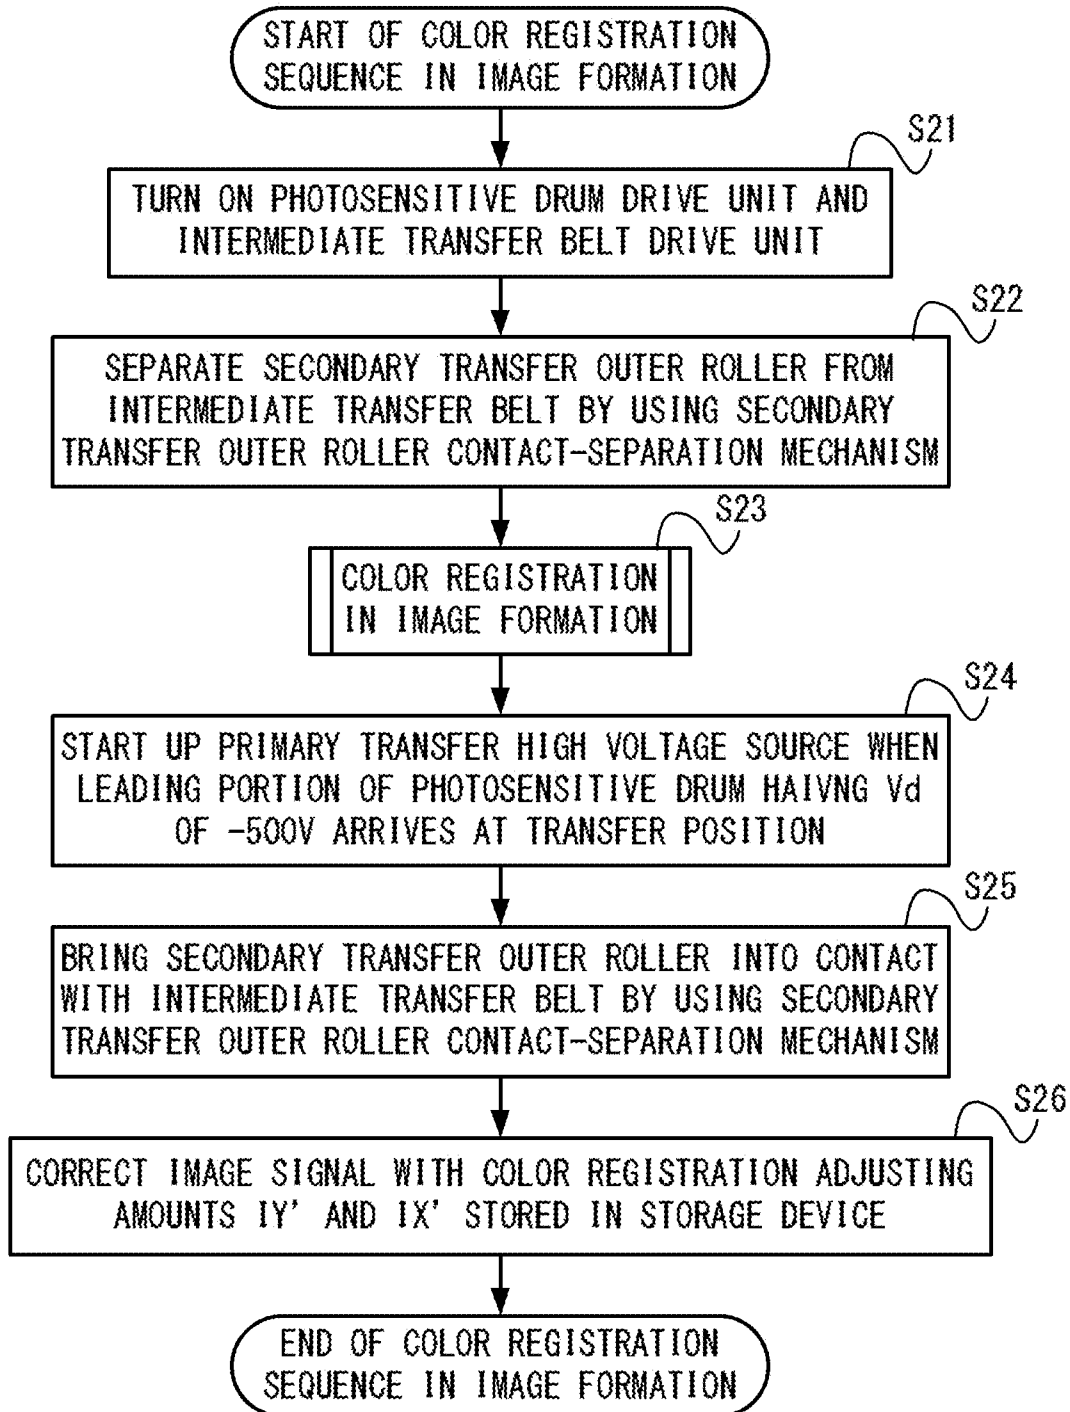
START OF COLOR REGISTRATION SEQUENCE IN IMAGE FORMATION

S21

TURN ON PHOTOSENSITIVE DRUM DRIVE UNIT AND INTERMEDIATE TRANSFER BELT DRIVE UNIT

S22

SEPARATE SECONDARY TRANSFER OUTER ROLLER FROM INTERMEDIATE TRANSFER BELT BY USING SECONDARY TRANSFER OUTER ROLLER CONTACT-SEPARATION MECHANISM

S23

COLOR REGISTRATION IN IMAGE FORMATION

S24

START UP PRIMARY TRANSFER HIGH VOLTAGE SOURCE WHEN LEADING PORTION OF PHOTOSENSITIVE DRUM HAIVNG Vd OF -500V ARRIVES AT TRANSFER POSITION

S25

BRING SECONDARY TRANSFER OUTER ROLLER INTO CONTACT WITH INTERMEDIATE TRANSFER BELT BY USING SECONDARY TRANSFER OUTER ROLLER CONTACT-SEPARATION MECHANISM

S26

CORRECT IMAGE SIGNAL WITH COLOR REGISTRATION ADJUSTING AMOUNTS IY' AND IX' STORED IN STORAGE DEVICE

END OF COLOR REGISTRATION SEQUENCE IN IMAGE FORMATION